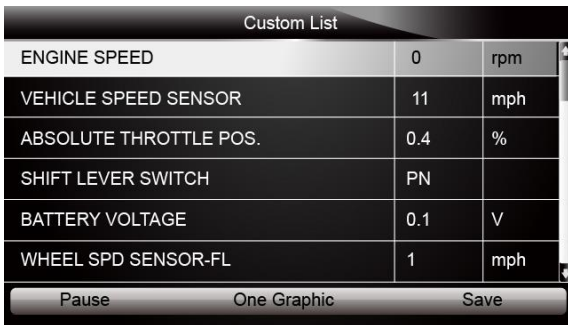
Custom List

| | | |
|---|---|---|
| ENGINE SPEED | 0 | rpm |
| VEHICLE SPEED SENSOR | 11 | mph |
| ABSOLUTE THROTTLE POS. | 0.4 | % |
| SHIFT LEVER SWITCH | PN | |
| BATTERY VOLTAGE | 0.1 | V |
| WHEEL SPD SENSOR-FL | 1 | mph |

Pause One Graphic Save